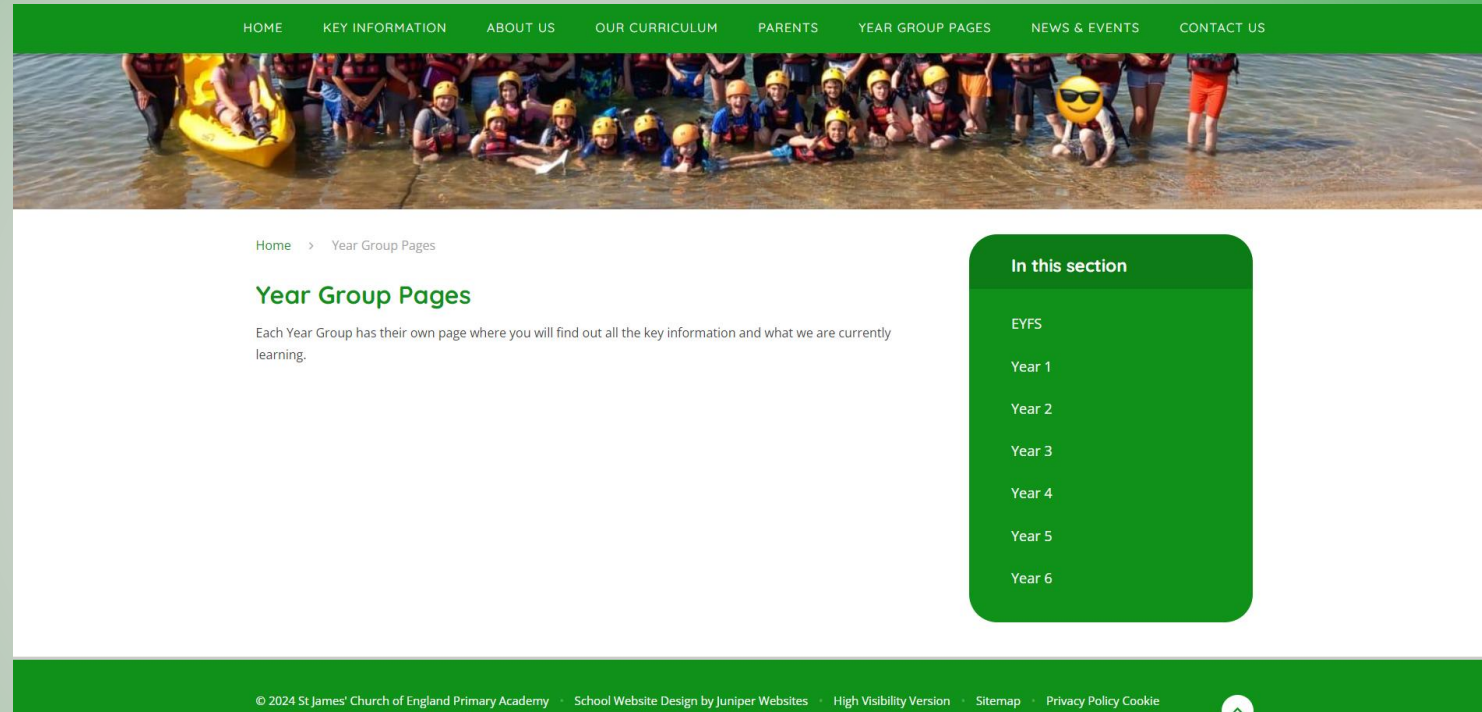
HOME KEY INFORMATION ABOUT US OUR CURRICULUM PARENTS YEAR GROUP PAGES NEWS & EVENTS CONTACT US

Home > Year Group Pages

Year Group Pages

Each Year Group has their own page where you will find out all the key information and what we are currently learning.

In this section

EYFS

Year 1

Year 2

Year 3

Year 4

Year 5

Year 6

© 2024 St James' Church of England Primary Academy • School Website Design by Juniper Websites • High Visibility Version • Sitemap • Privacy Policy Cookie